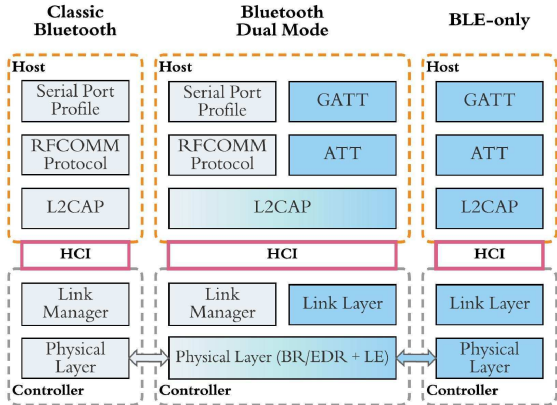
Classic Bluetooth

Host

Serial Port Profile

RFCOMM Protocol

L2CAP

HCI

Link Manager

Physical Layer

Controller

Bluetooth Dual Mode

Host

Serial Port Profile

GATT

RFCOMM Protocol

ATT

L2CAP

HCI

Link Manager

Link Layer

Physical Layer (BR/EDR + LE)

Controller

BLE-only

Host

GATT

ATT

L2CAP

HCI

Link Layer

Physical Layer

Controller